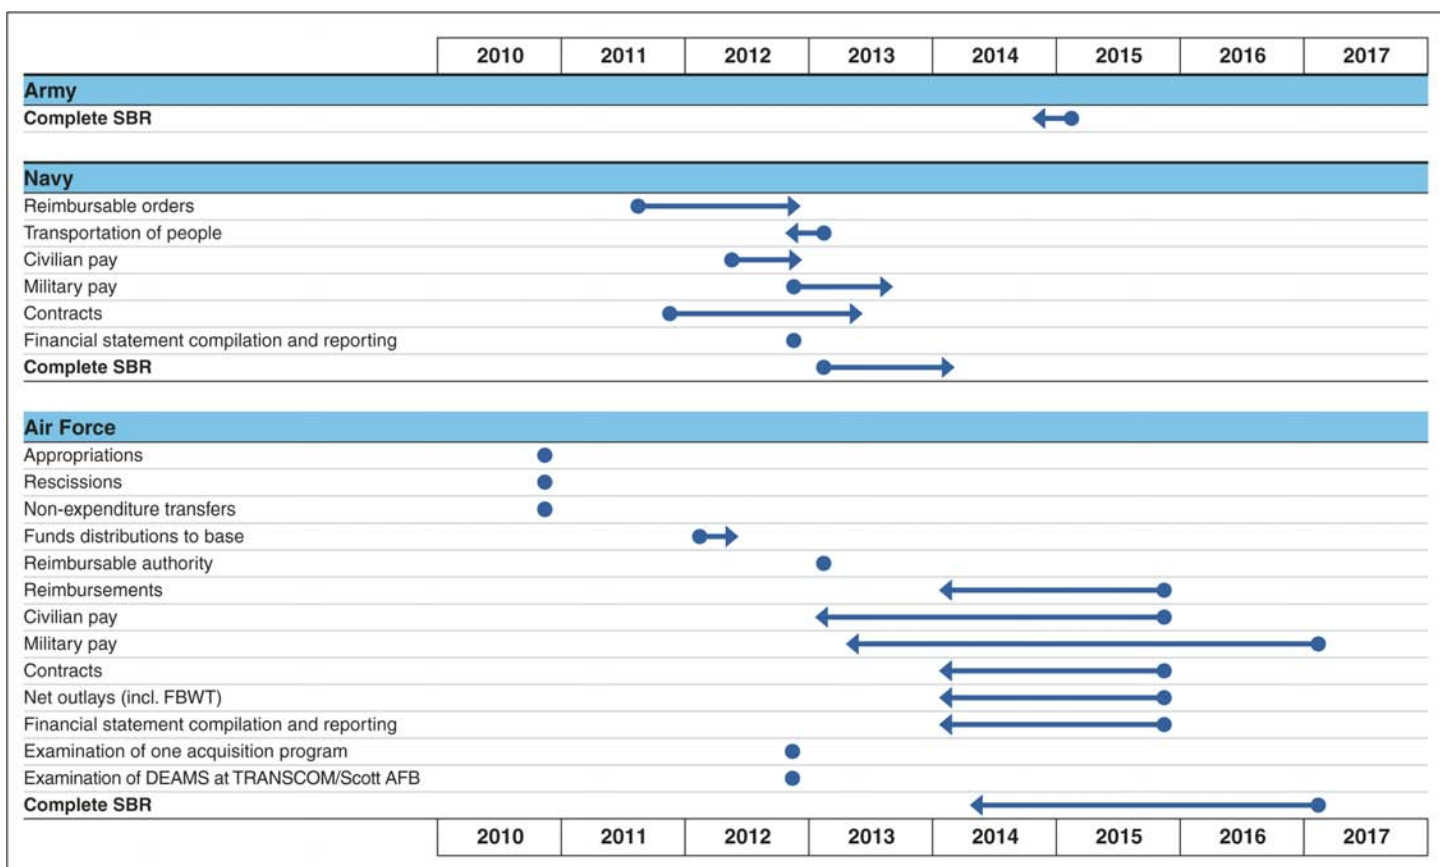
| | 2010 | 2011 | 2012 | 2013 | 2014 | 2015 | 2016 | 2017 |
|---|---|---|---|---|---|---|---|---|

**Army**
**Complete SBR**

**Navy**
Reimbursable orders
Transportation of people
Civilian pay
Military pay
Contracts
Financial statement compilation and reporting
**Complete SBR**

**Air Force**
Appropriations
Rescissions
Non-expenditure transfers
Funds distributions to base
Reimbursable authority
Reimbursements
Civilian pay
Military pay
Contracts
Net outlays (incl. FBWT)
Financial statement compilation and reporting
Examination of one acquisition program
Examination of DEAMS at TRANSCOM/Scott AFB
**Complete SBR**

| 2010 | 2011 | 2012 | 2013 | 2014 | 2015 | 2016 | 2017 |
|---|---|---|---|---|---|---|---|